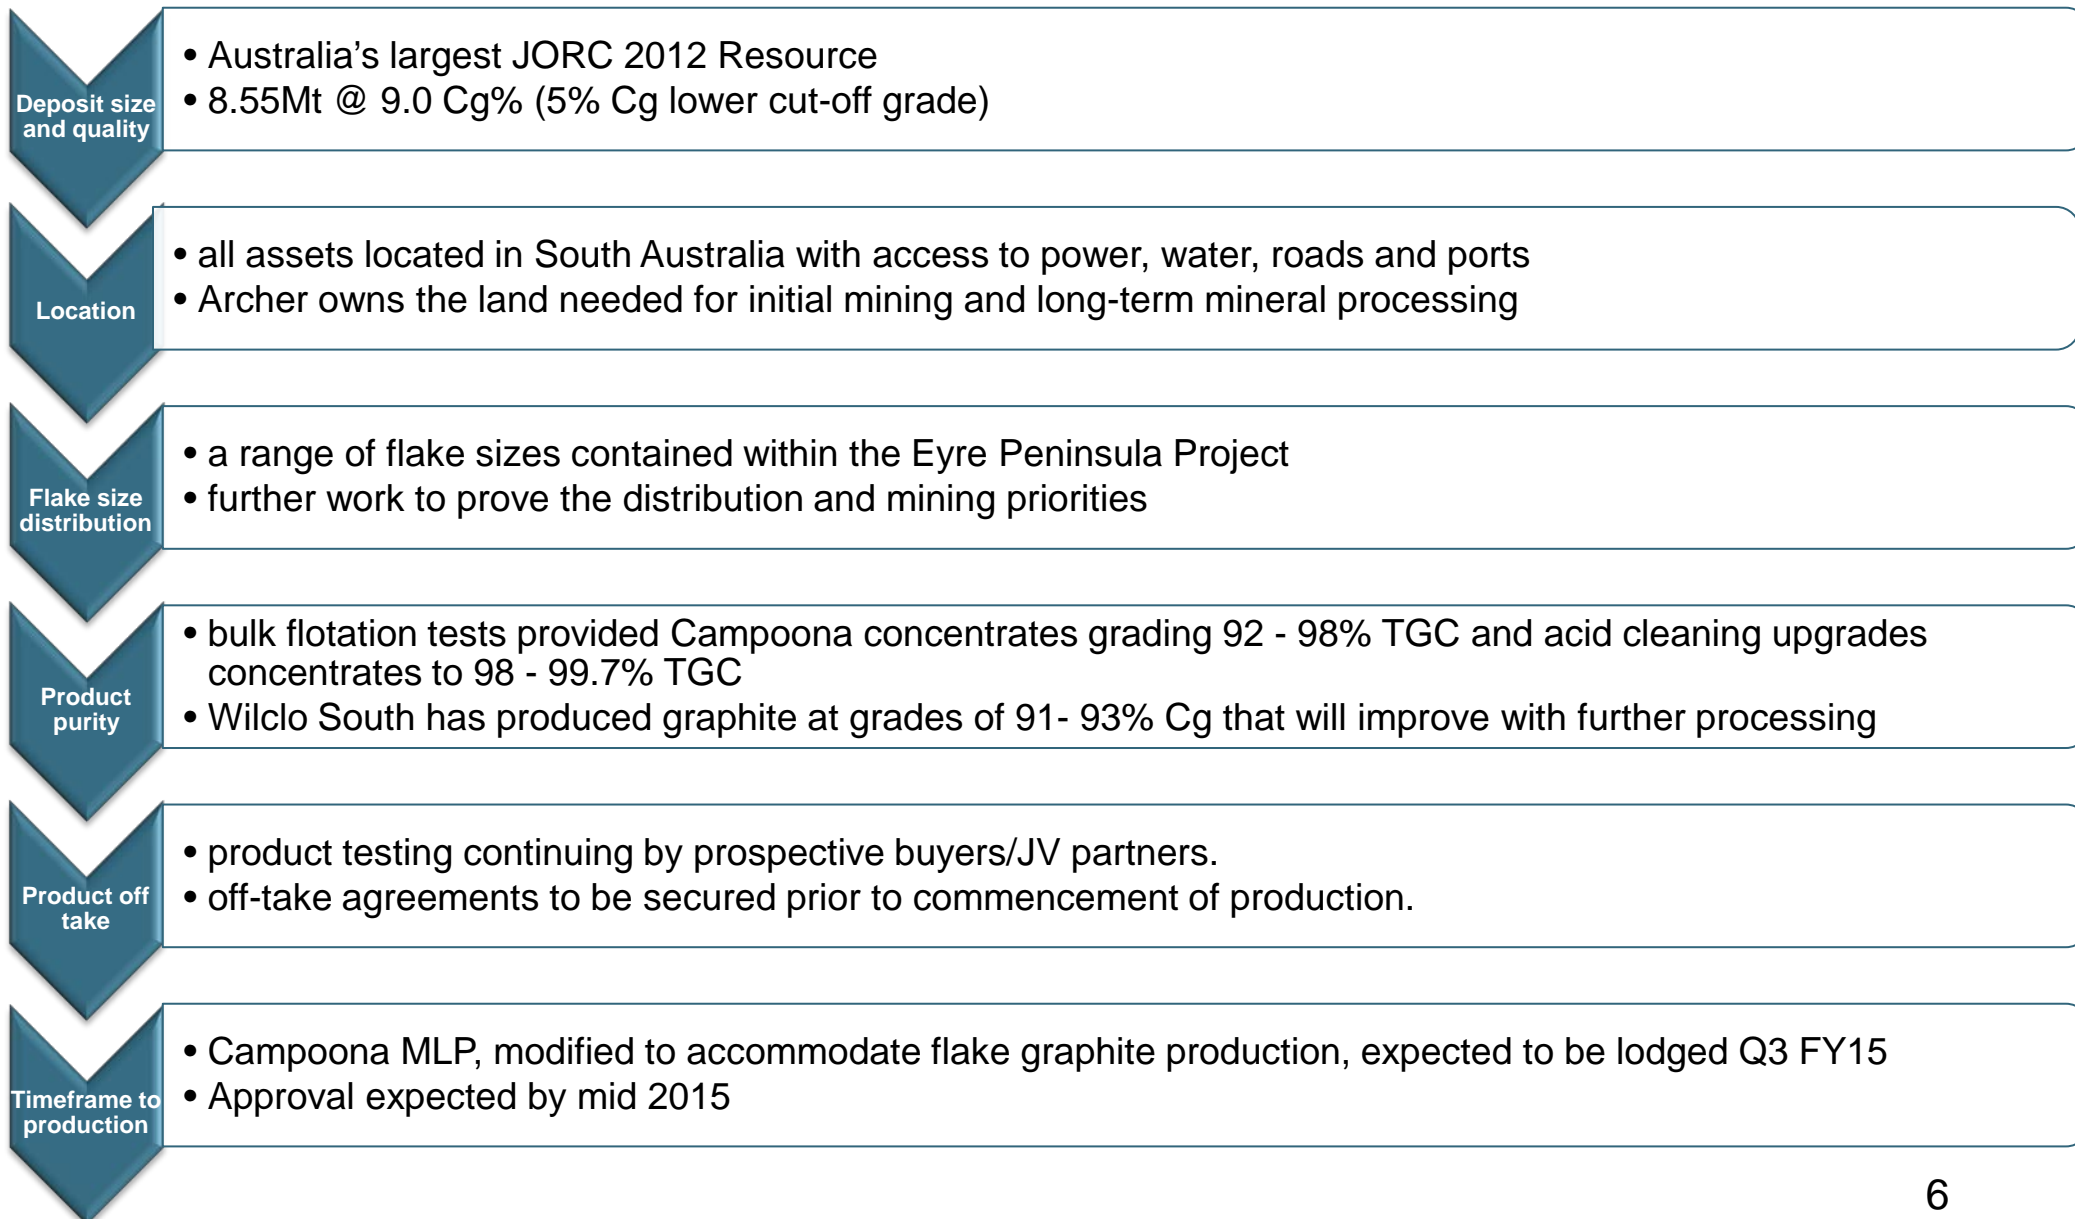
Deposit size and quality

• Australia’s largest JORC 2012 Resource
• 8.55Mt @ 9.0 Cg% (5% Cg lower cut-off grade)

Location

• all assets located in South Australia with access to power, water, roads and ports
• Archer owns the land needed for initial mining and long-term mineral processing

Flake size distribution

• a range of flake sizes contained within the Eyre Peninsula Project
• further work to prove the distribution and mining priorities

Product purity

• bulk flotation tests provided Campoona concentrates grading 92 - 98% TGC and acid cleaning upgrades concentrates to 98 - 99.7% TGC
• Wilclo South has produced graphite at grades of 91- 93% Cg that will improve with further processing

Product off take

• product testing continuing by prospective buyers/JV partners.
• off-take agreements to be secured prior to commencement of production.

Timeframe to production

• Campoona MLP, modified to accommodate flake graphite production, expected to be lodged Q3 FY15
• Approval expected by mid 2015

6